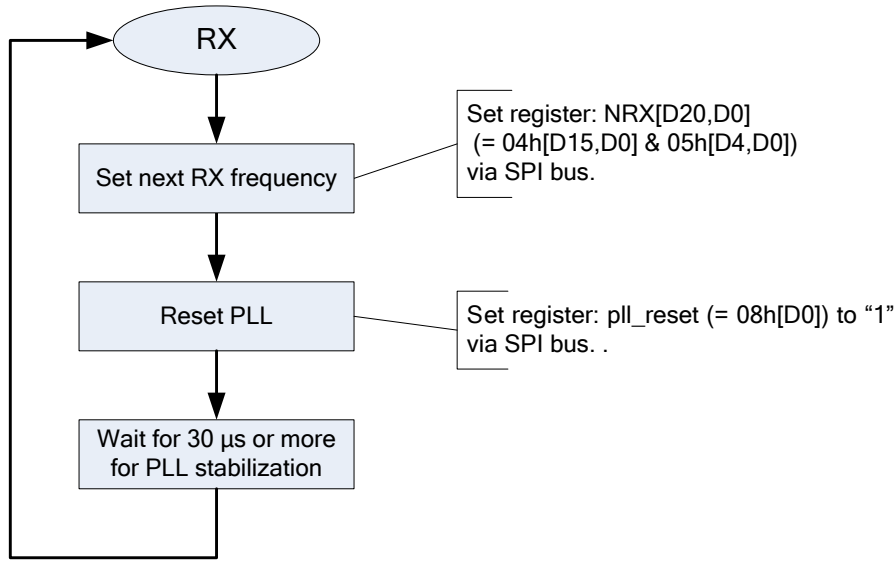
RX

Set next RX frequency

Set register: NRX[D20,D0] (= 04h[D15,D0] & 05h[D4,D0]) via SPI bus.

Reset PLL

Set register: pll_reset (= 08h[D0]) to “1” via SPI bus. .

Wait for 30 µs or more for PLL stabilization